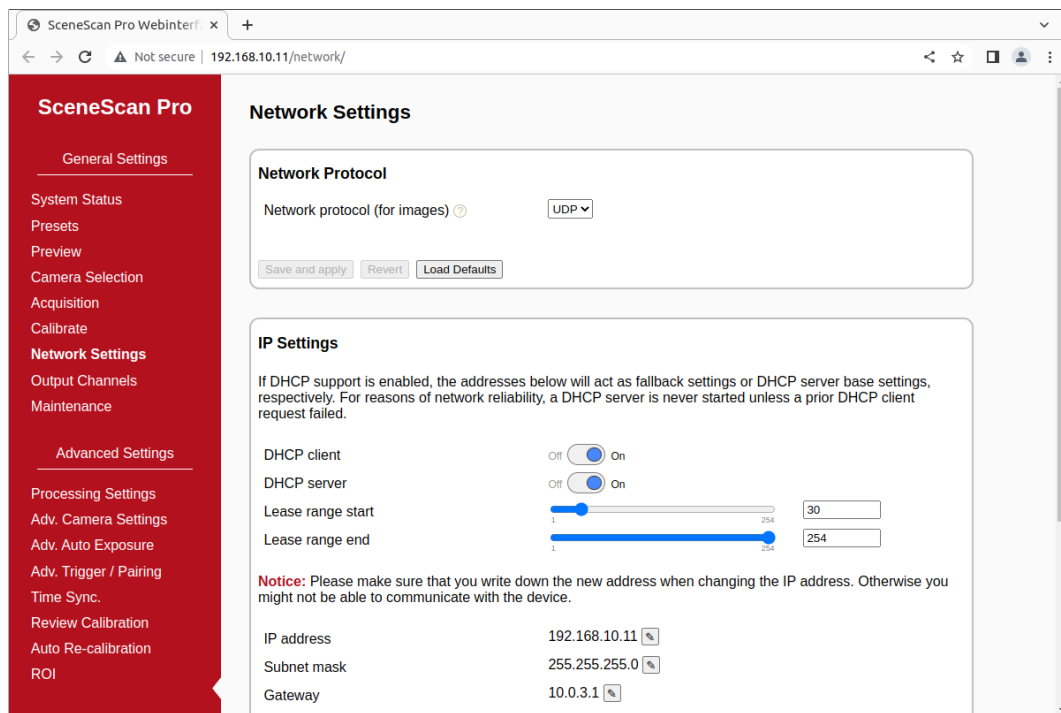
SceneScan Pro Webinterf ×
+
Not secure | 192.168.10.11/network/

SceneScan Pro

General Settings

System Status
Presets
Preview
Camera Selection
Acquisition
Calibrate
Network Settings
Output Channels
Maintenance

Advanced Settings

Processing Settings
Adv. Camera Settings
Adv. Auto Exposure
Adv. Trigger / Pairing
Time Sync.
Review Calibration
Auto Re-calibration
ROI

Network Settings

Network Protocol

Network protocol (for images) ? UDP

Save and apply Revert Load Defaults

IP Settings

If DHCP support is enabled, the addresses below will act as fallback settings or DHCP server base settings, respectively. For reasons of network reliability, a DHCP server is never started unless a prior DHCP client request failed.

DHCP client Off On
DHCP server Off On
Lease range start 1 254 30
Lease range end 1 254 254

Notice: Please make sure that you write down the new address when changing the IP address. Otherwise you might not be able to communicate with the device.

IP address 192.168.10.11
Subnet mask 255.255.255.0
Gateway 10.0.3.1